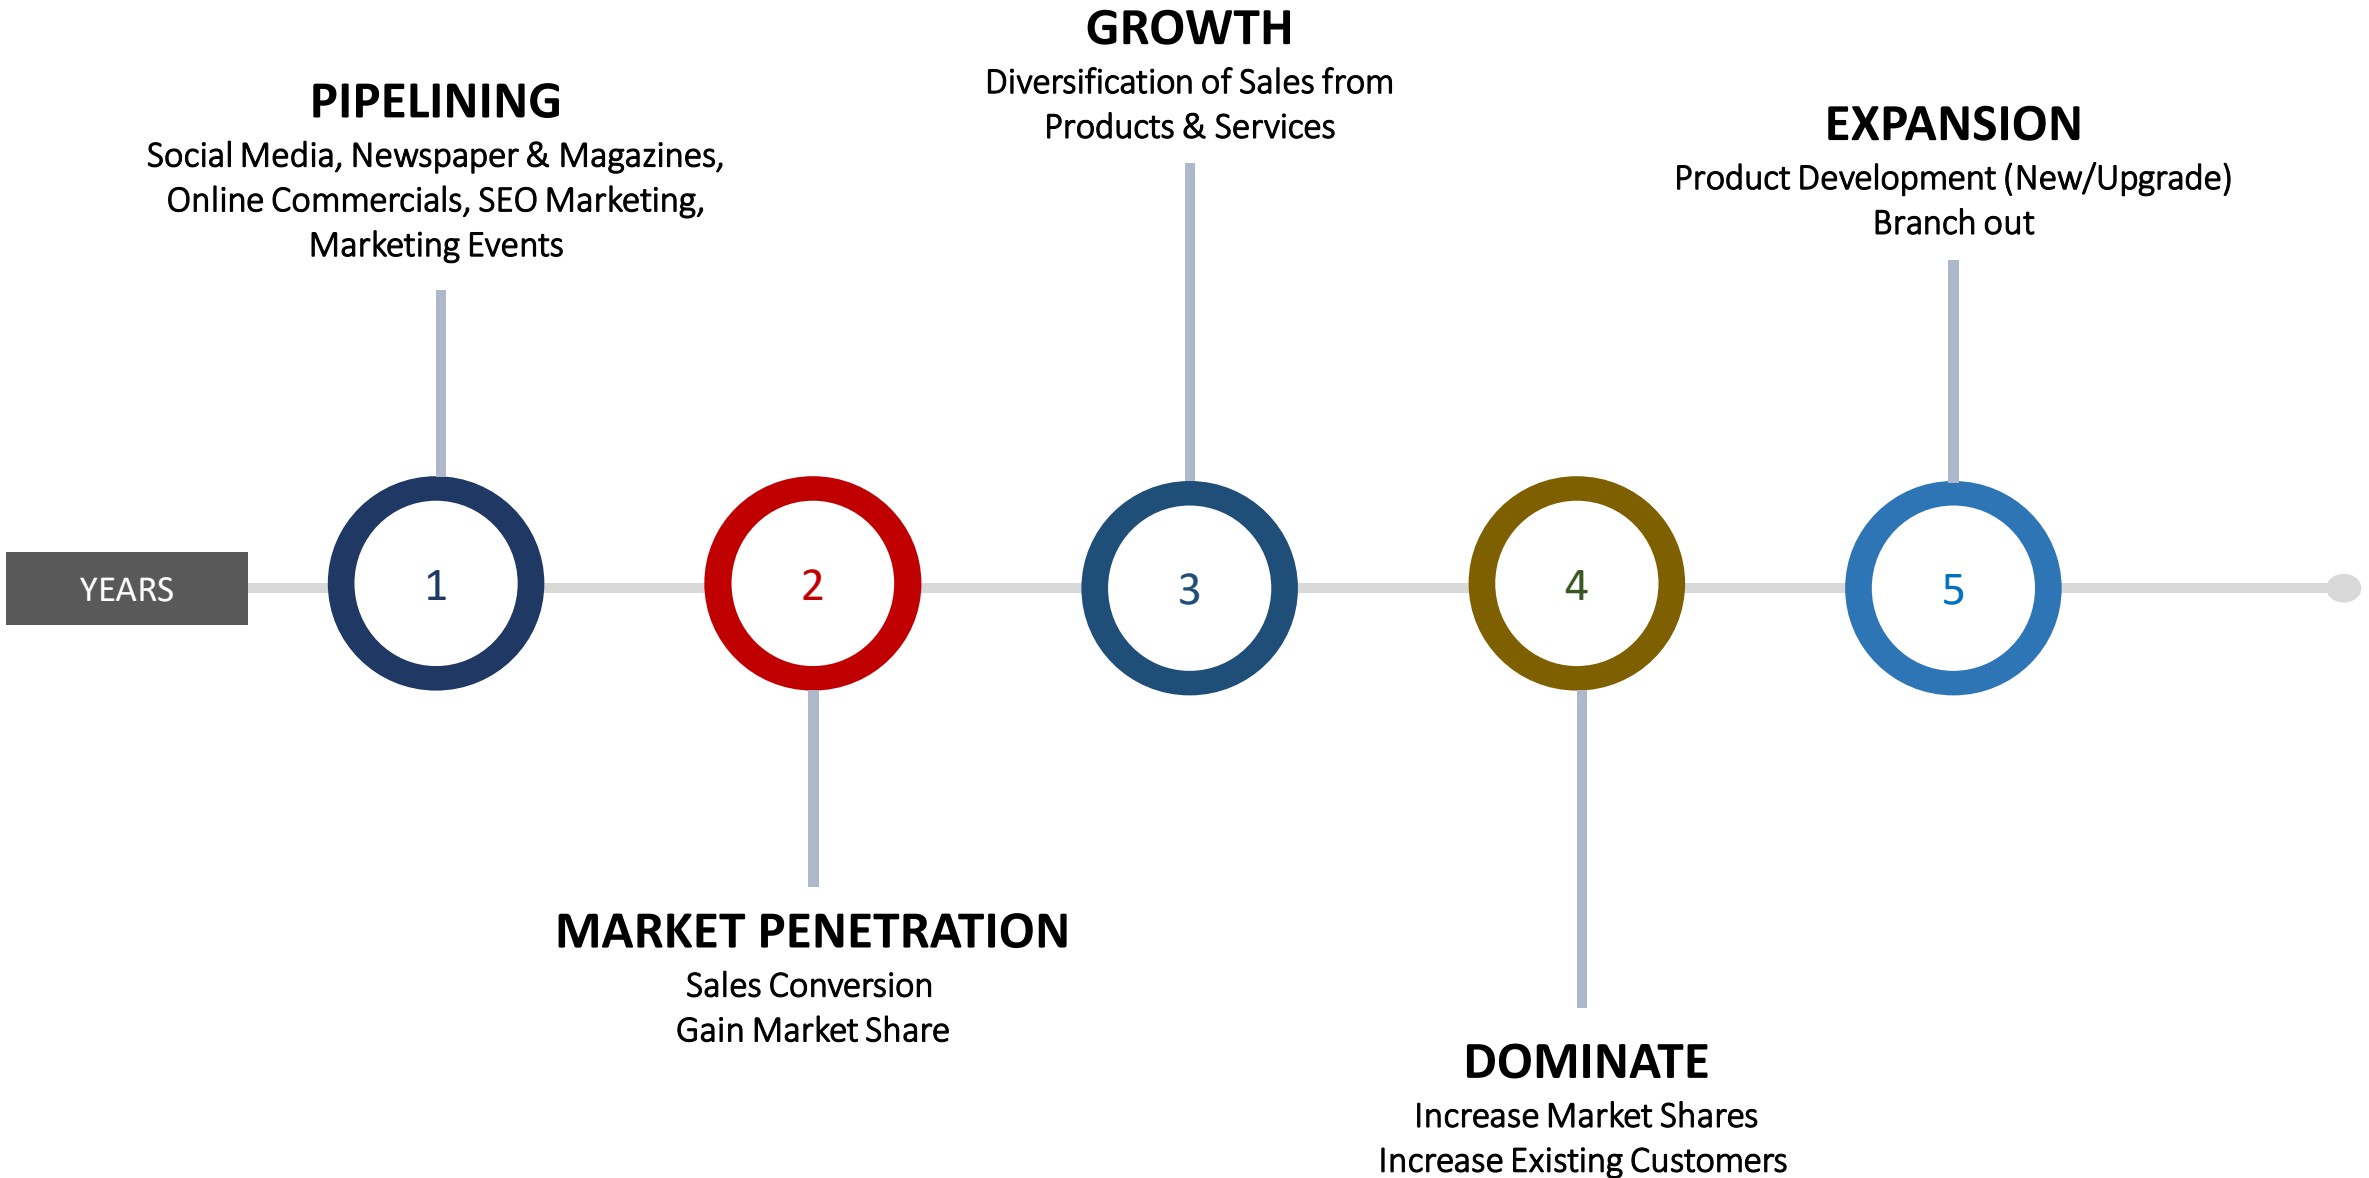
GROWTH
Diversification of Sales from Products & Services

PIPELINING
Social Media, Newspaper & Magazines, Online Commercials, SEO Marketing, Marketing Events

EXPANSION
Product Development (New/Upgrade)
Branch out

YEARS

1

2

3

4

5

MARKET PENETRATION
Sales Conversion
Gain Market Share

DOMINATE
Increase Market Shares
Increase Existing Customers